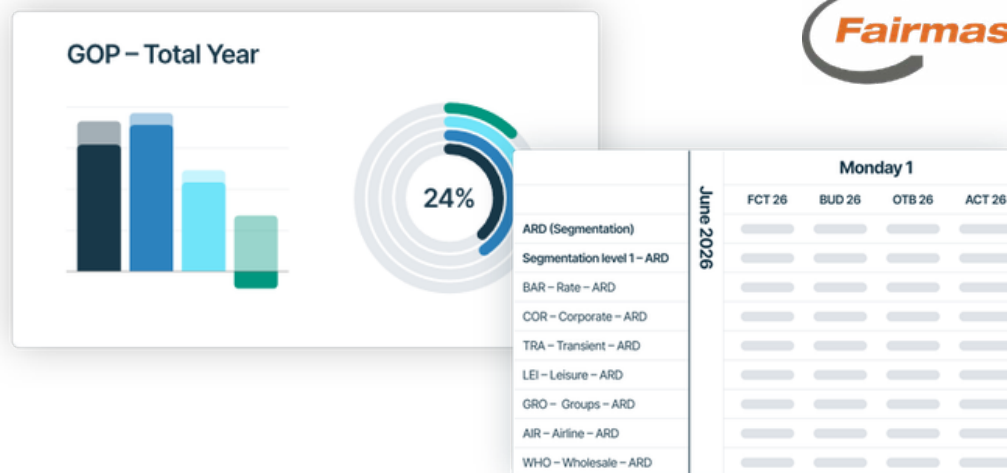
Fairmas

GOP – Total Year

24%

June 2026

Monday 1

| | FCT 26 | BUD 26 | OTB 26 | ACT 26 |
|---|---|---|---|---|
| ARD (Segmentation) | | | | |
| Segmentation level 1 – ARD | | | | |
| BAR – Rate – ARD | | | | |
| COR – Corporate – ARD | | | | |
| TRA – Transient – ARD | | | | |
| LEI – Leisure – ARD | | | | |
| GRO – Groups – ARD | | | | |
| AIR – Airline – ARD | | | | |
| WHO – Wholesale – ARD | | | | |